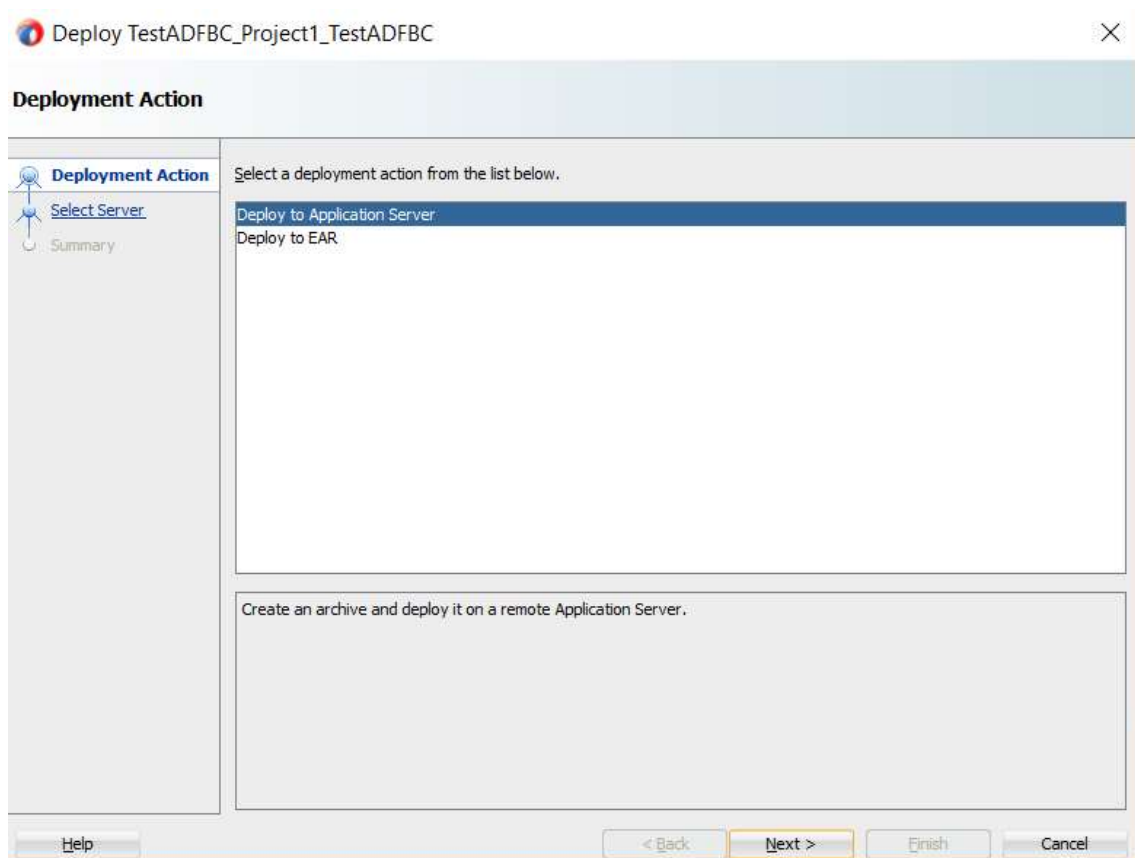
Deploy TestADFBC_Project1_TestADFBC

Deployment Action

Deployment Action
Select Server
Summary

Select a deployment action from the list below.

Deploy to Application Server
Deploy to EAR

Create an archive and deploy it on a remote Application Server.

Help

< Back

Next >

Finish

Cancel